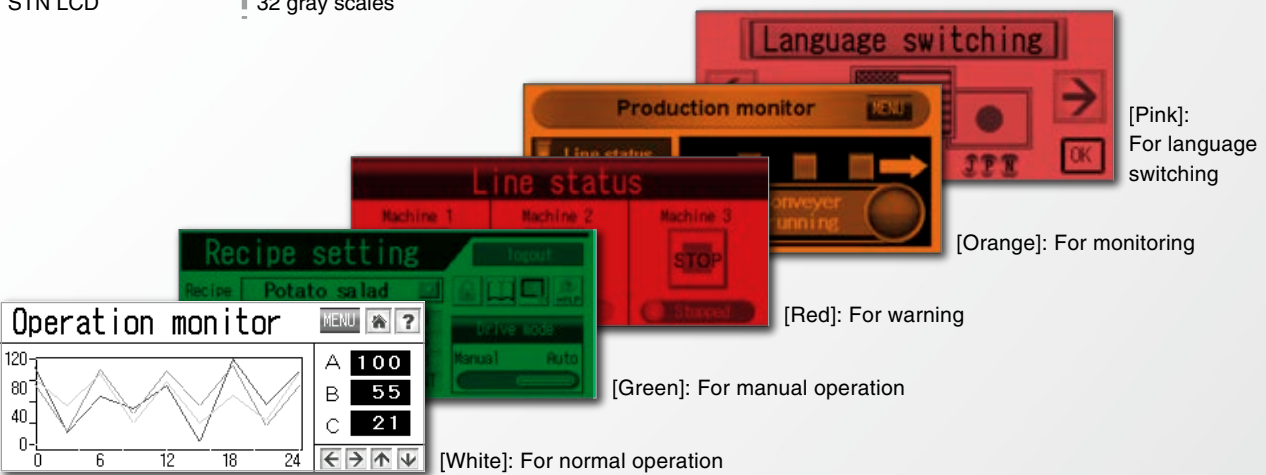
STN LCD
32 gray scales

Language switching
JPN
OK
[Pink]: For language switching

Production monitor
MENU
Line status
onveyer unning
[Orange]: For monitoring

Line status
Machine 1
Machine 2
Machine 3
STOP
Stopped
[Red]: For warning

Recipe setting
Input
Recipe
Potato salad
HELP
Drive mode
Manual
Auto
[Green]: For manual operation

Operation monitor
MENU
?
120
80
40
0
0
6
12
18
24
A 100
B 55
C 21
[White]: For normal operation